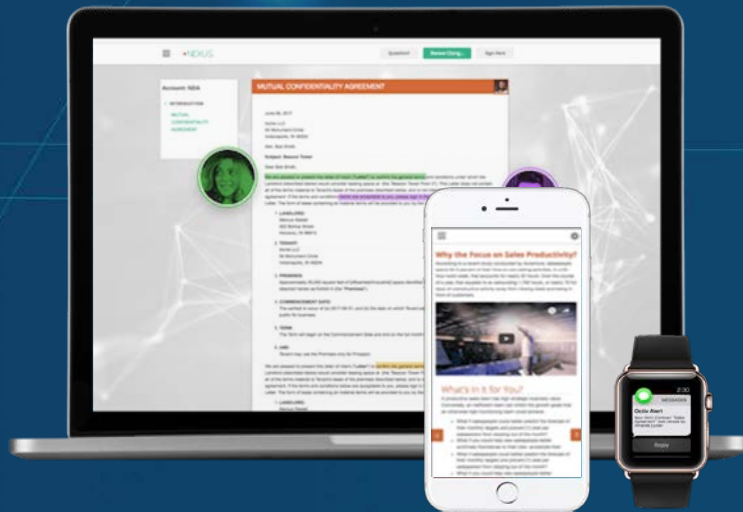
NEXUS

Account: NDA

INTRODUCTION

MUTUAL CONFIDENTIALITY AGREEMENT

MUTUAL CONFIDENTIALITY AGREEMENT

Subject: Beacon Tower

1. LANDLORD:

2. TENANT:

3. PREMISES

4. COMMENCEMENT DATE

5. TERM

6. USE

1. LANDLORD:

Why the Focus on Sales Productivity?

What's in it for You?

2:30

MESSAGES

Octiv Alert

Reply